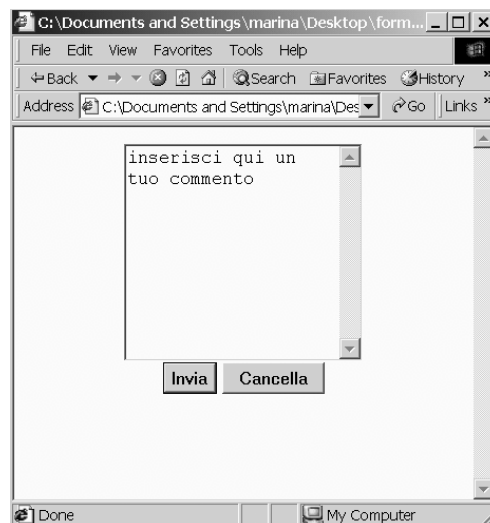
C:\Documents and Settings\marina\Desktop\form...

File Edit View Favorites Tools Help

Back Search Favorites History

Address C:\Documents and Settings\marina\Des Go Links

inserisci qui un tuo commento

Invia Cancella

Done

My Computer